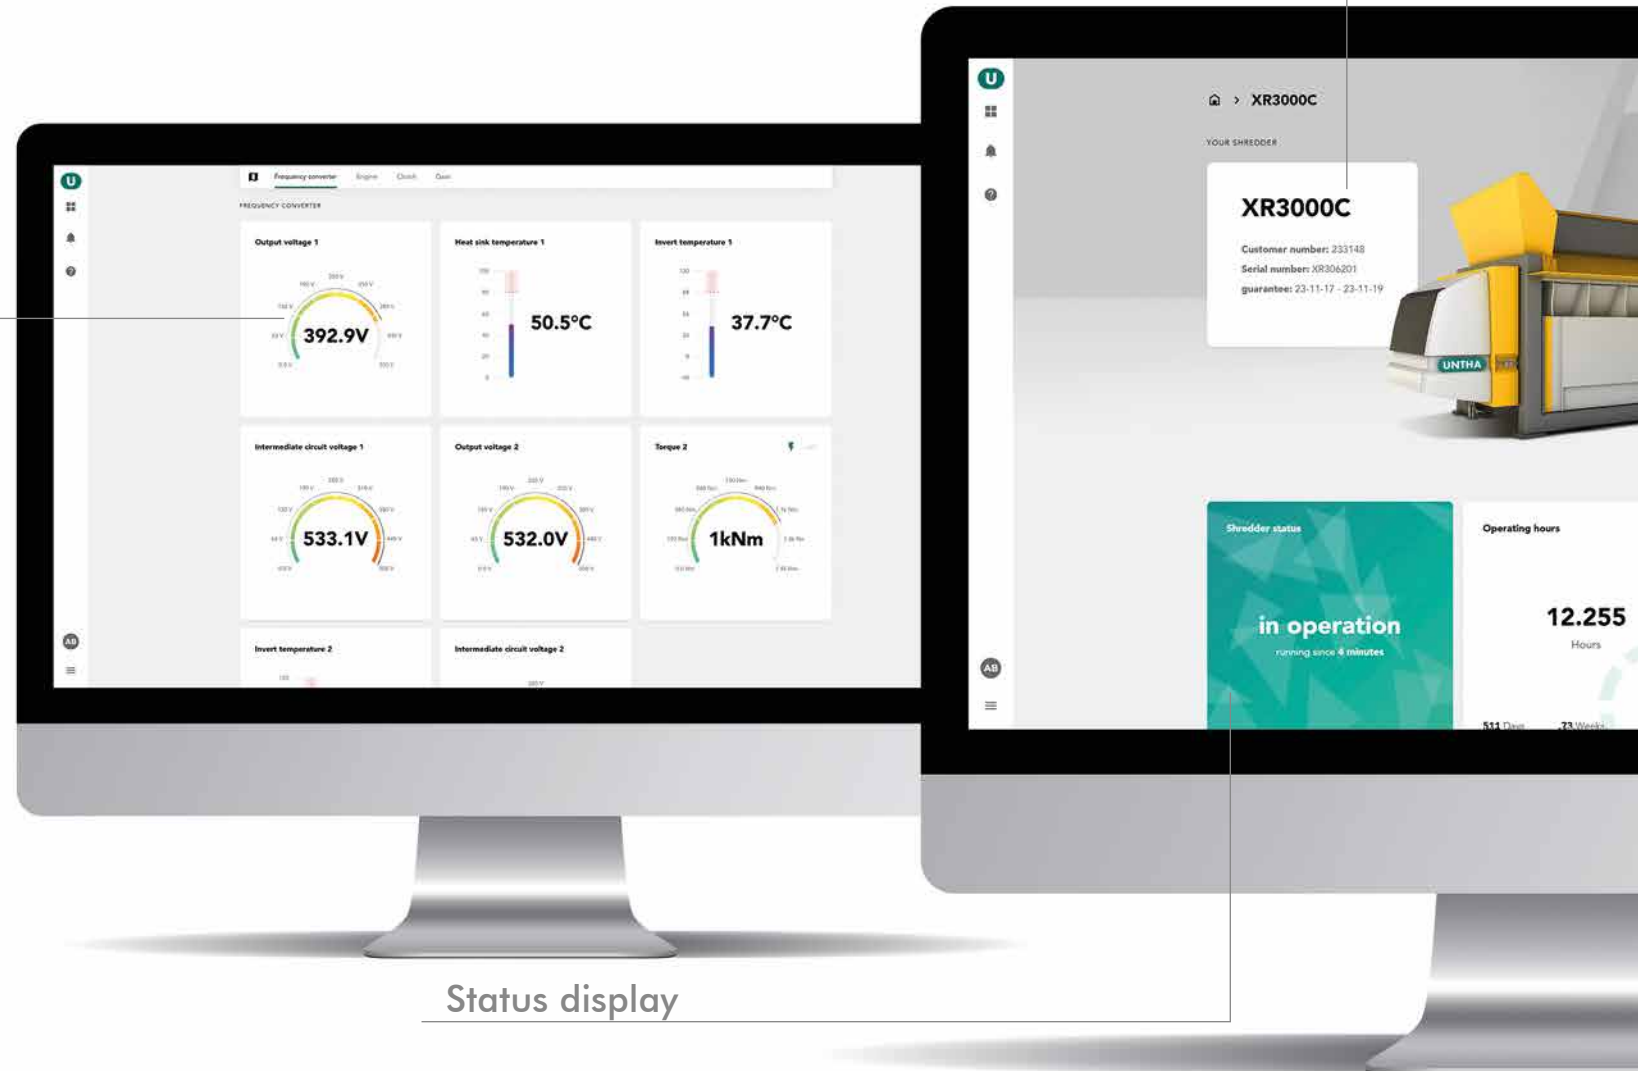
U

Frequency converter Engine Clutch Gear

FREQUENCY CONVERTER

Output voltage 1

392.9V

Heat sink temperature 1

50.5°C

Invert temperature 1

37.7°C

Intermediate circuit voltage 1

533.1V

Output voltage 2

532.0V

Torque 2

1kNm

Invert temperature 2

Intermediate circuit voltage 2

AB

U

XR3000C

YOUR SHREDDER

XR3000C

Customer number: 233148
Serial number: XR306201
guarantee: 23-11-17 - 23-11-19

UNTHA

Shredder status

in operation
running since 4 minutes

Operating hours

12.255
Hours

511 Days 73 Weeks

AB

Status display